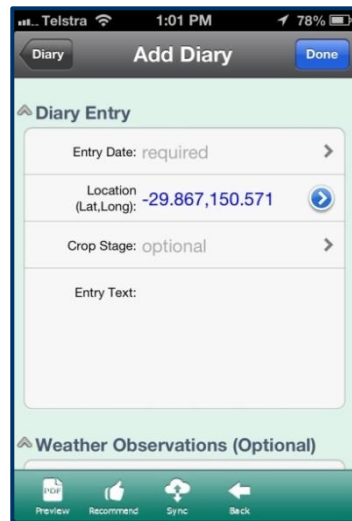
Telstra 1:01 PM 78%

Diary Add Diary Done

Diary Entry

Entry Date: required

Location (Lat,Long): -29.867,150.571

Crop Stage: optional

Entry Text:

Weather Observations (Optional)

PDF Preview Recommend Sync Back